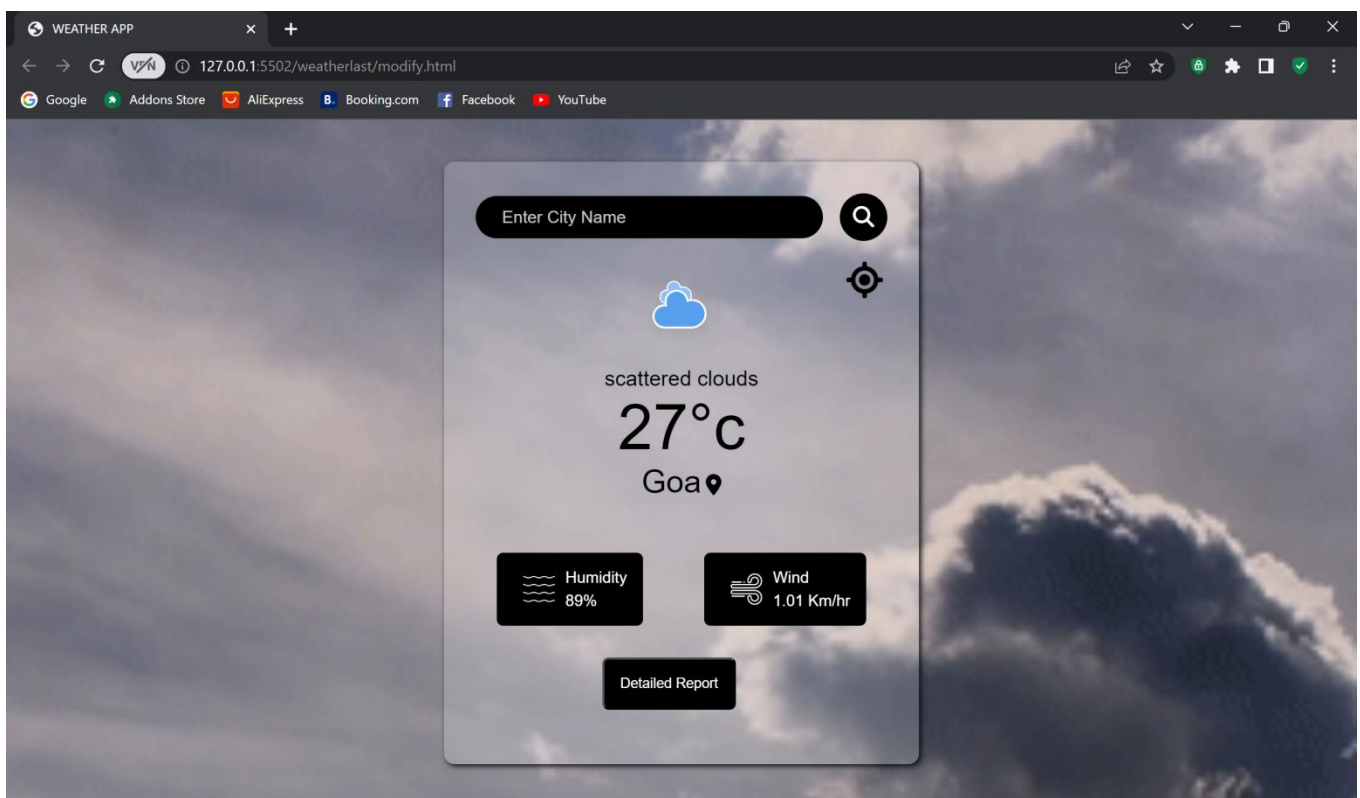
WEATHER APP

VPN 127.0.0.1:5502/weatherlast/modify.html

Google Addons Store AliExpress Booking.com Facebook YouTube

Enter City Name

scattered clouds

27°c

Goa

Humidity
89%

Wind
1.01 Km/hr

Detailed Report